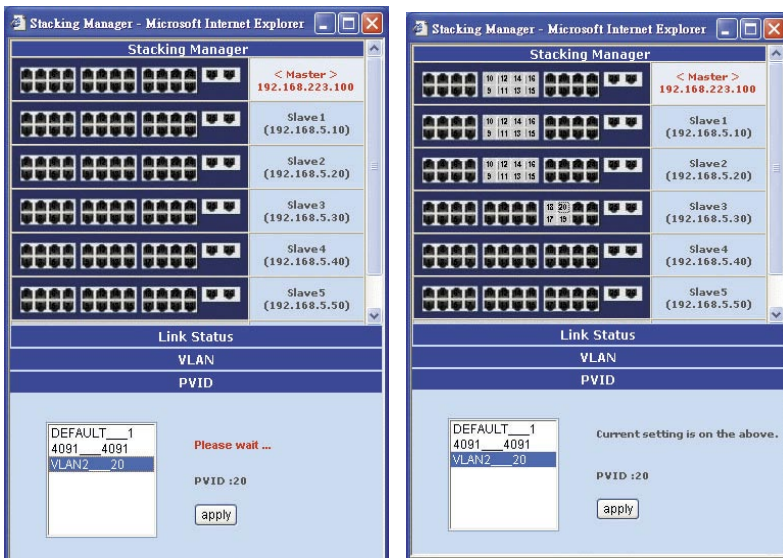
Stacking Manager - Microsoft Internet Explorer

Stacking Manager

< Master >
192.168.223.100

Slave1
(192.168.5.10)

Slave2
(192.168.5.20)

Slave3
(192.168.5.30)

Slave4
(192.168.5.40)

Slave5
(192.168.5.50)

Link Status

VLAN

PVID

DEFAULT___1
4091___4091
VLAN2___20

Please wait ...

PVID :20

apply

Stacking Manager - Microsoft Internet Explorer

Stacking Manager

10 12 14 16
9 11 13 15

< Master >
192.168.223.100

10 12 14 16
9 11 13 15

Slave1
(192.168.5.10)

10 12 14 16
9 11 13 15

Slave2
(192.168.5.20)

18 20
17 19

Slave3
(192.168.5.30)

Slave4
(192.168.5.40)

Slave5
(192.168.5.50)

Link Status

VLAN

PVID

DEFAULT___1
4091___4091
VLAN2___20

Current setting is on the above.

PVID :20

apply